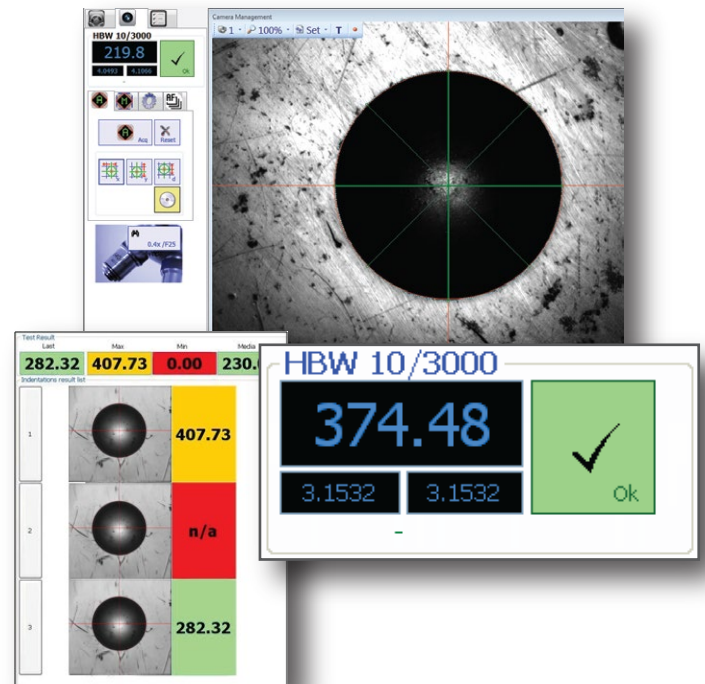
HBW 10/3000
219.8
4.0493 4.1066
Ok

Aeq Reset

0.4x /F25

Camera Management
1 100% Set T

Test Result

| Last | Max | Min | Media |
|---|---|---|---|
| 282.32 | 407.73 | 0.00 | 230. |

Indentations result list

1 407.73
2 n/a
3 282.32

HBW 10/3000
374.48
3.1532 3.1532
-
Ok